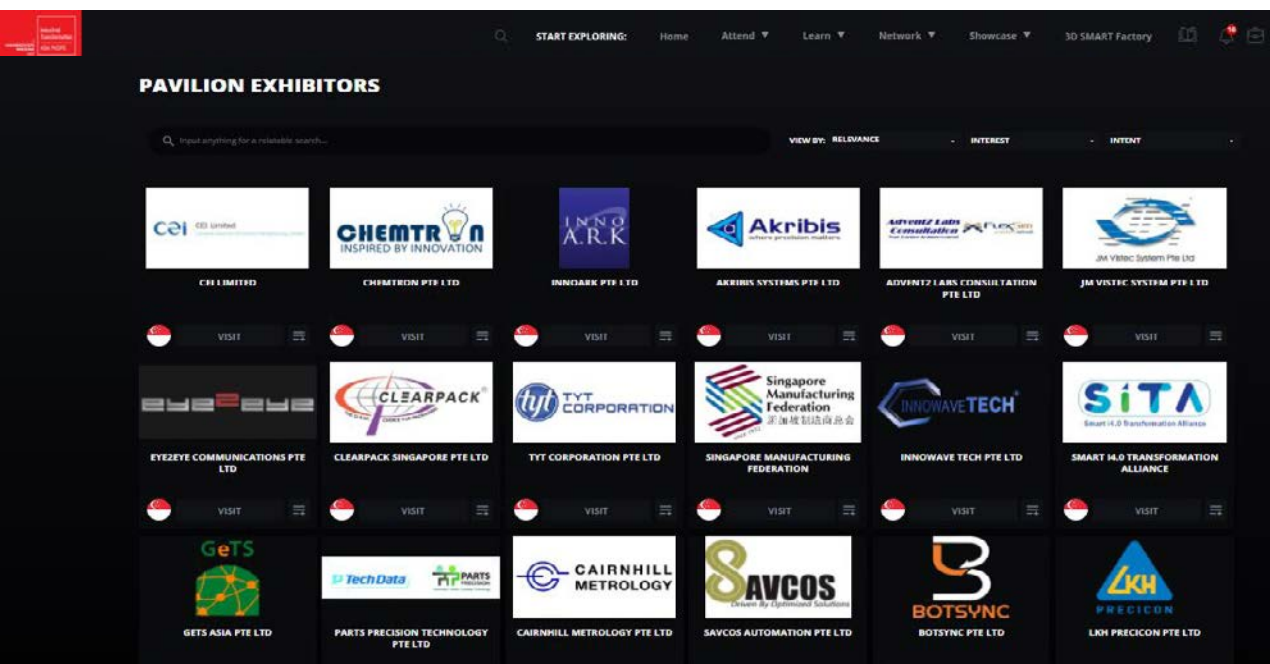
START EXPLORING: Home Attend ▼ Learn ▼ Network ▼ Showcase ▼ 3D SMART Factory

PAVILION EXHIBITORS

Input anything for a relatable search...

VIEW BY: RELEVANCE INTEREST INTENT

cei CEI Limited
CEI LIMITED
VISIT

CHEMTRON INSPIRED BY INNOVATION
CHEMTRON PTE LTD
VISIT

INNO A.R.K
INNOARK PTE LTD
VISIT

Akribis where precision matters
AKRIBIS SYSTEMS PTE LTD
VISIT

Adventz Labs Consultation
ADVENTZ LABS CONSULTATION PTE LTD
VISIT

JM Vistec System Pte Ltd
JM VISTEC SYSTEM PTE LTD
VISIT

EYE2EYE
EYE2EYE COMMUNICATIONS PTE LTD
VISIT

CLEARPACK
CLEARPACK SINGAPORE PTE LTD
VISIT

tyt TYT CORPORATION
TYT CORPORATION PTE LTD
VISIT

Singapore Manufacturing Federation 新加坡制造商总会
SINGAPORE MANUFACTURING FEDERATION
VISIT

INNOWAVE TECH
INNOWAVE TECH PTE LTD
VISIT

SiTA Smart i4.0 Transformation Alliance
SMART I4.0 TRANSFORMATION ALLIANCE
VISIT

GeTS
GETS ASIA PTE LTD

TechData PARTS PRECISION
PARTS PRECISION TECHNOLOGY PTE LTD

CAIRNHILL METROLOGY
CAIRNHILL METROLOGY PTE LTD

SAVCOS Driven By Optimized Solutions
SAVCOS AUTOMATION PTE LTD

BOTSYNC
BOTSYNC PTE LTD

LKH PRECICON
LKH PRECICON PTE LTD